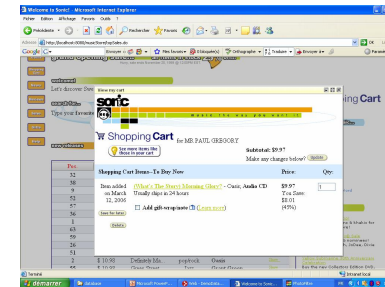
Welcome to Sonic! - Microsoft Internet Explorer
Fichier Edition Affichage Favoris Outils ?
Précédente Rechercher Favoris
Adresse http://localhost:8080/music/StoreTopSales.do
Google
View my cart
sonic
Music the way you want it
Shopping Cart
Shopping Cart
for MR PAUL GREGORY
See more items like those in your cart
Subtotal: $9.97
Make any changes below? Update
Shopping Cart Items--To Buy Now
Price:
Qty:
Item added on March 12, 2006
(What's The Story) Morning Glory? - Oasis; Audio CD
Usually ships in 24 hours
$9.97
You Save: $8.01 (45%)
1
Save for later
Delete
Add gift-wrap/note (?) (Learn more)
Let's discover
Type your
Pos
32
78
9
52
57
5
16
3
63
59
26
51
$ 10.98
$ 10.99
Definitely Ma...
Grand Street
pop/rock
Lyric
Oasis
Grant
Terminé
Intranet local
démarrer